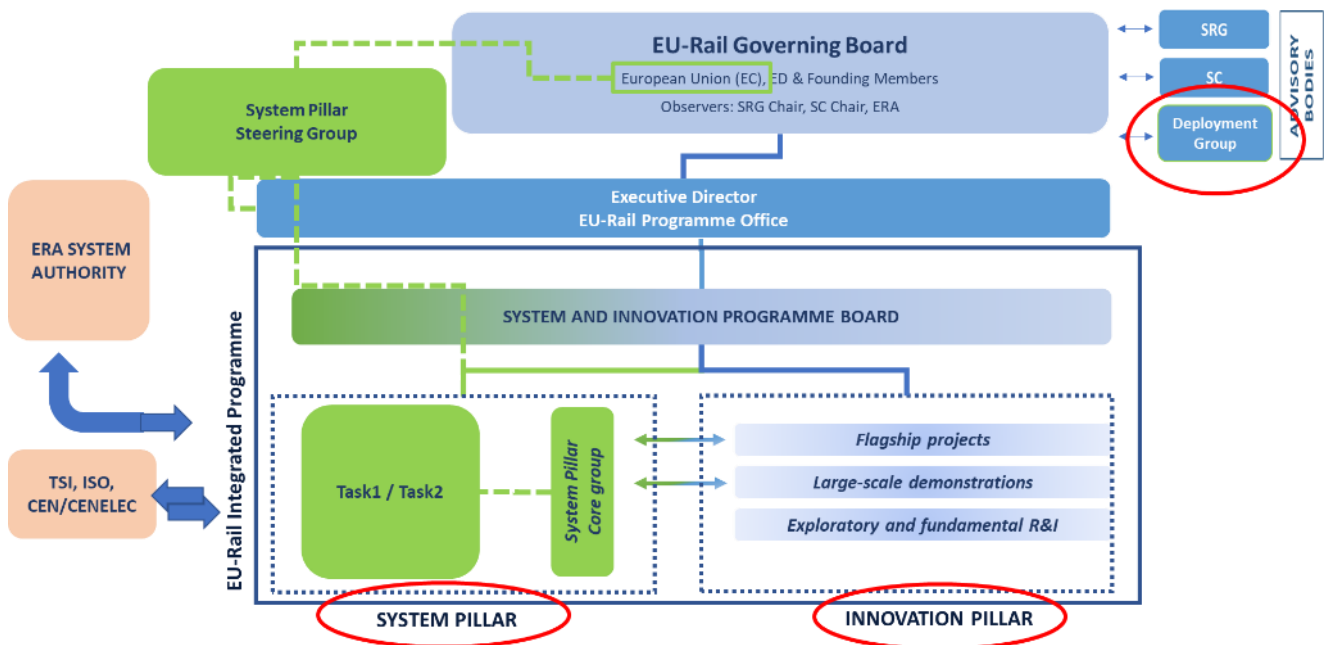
EU-Rail Governing Board
European Union (EC), ED & Founding Members
Observers: SRG Chair, SC Chair, ERA

SRG
SC
Deployment Group
ADVISORY BODIES

System Pillar Steering Group

ERA SYSTEM AUTHORITY

Executive Director
EU-Rail Programme Office

EU-Rail Integrated Programme

SYSTEM AND INNOVATION PROGRAMME BOARD

TSI, ISO, CEN/CENELEC

Task1 / Task2

System Pillar Core group

Flagship projects
Large-scale demonstrations
Exploratory and fundamental R&I

SYSTEM PILLAR
INNOVATION PILLAR